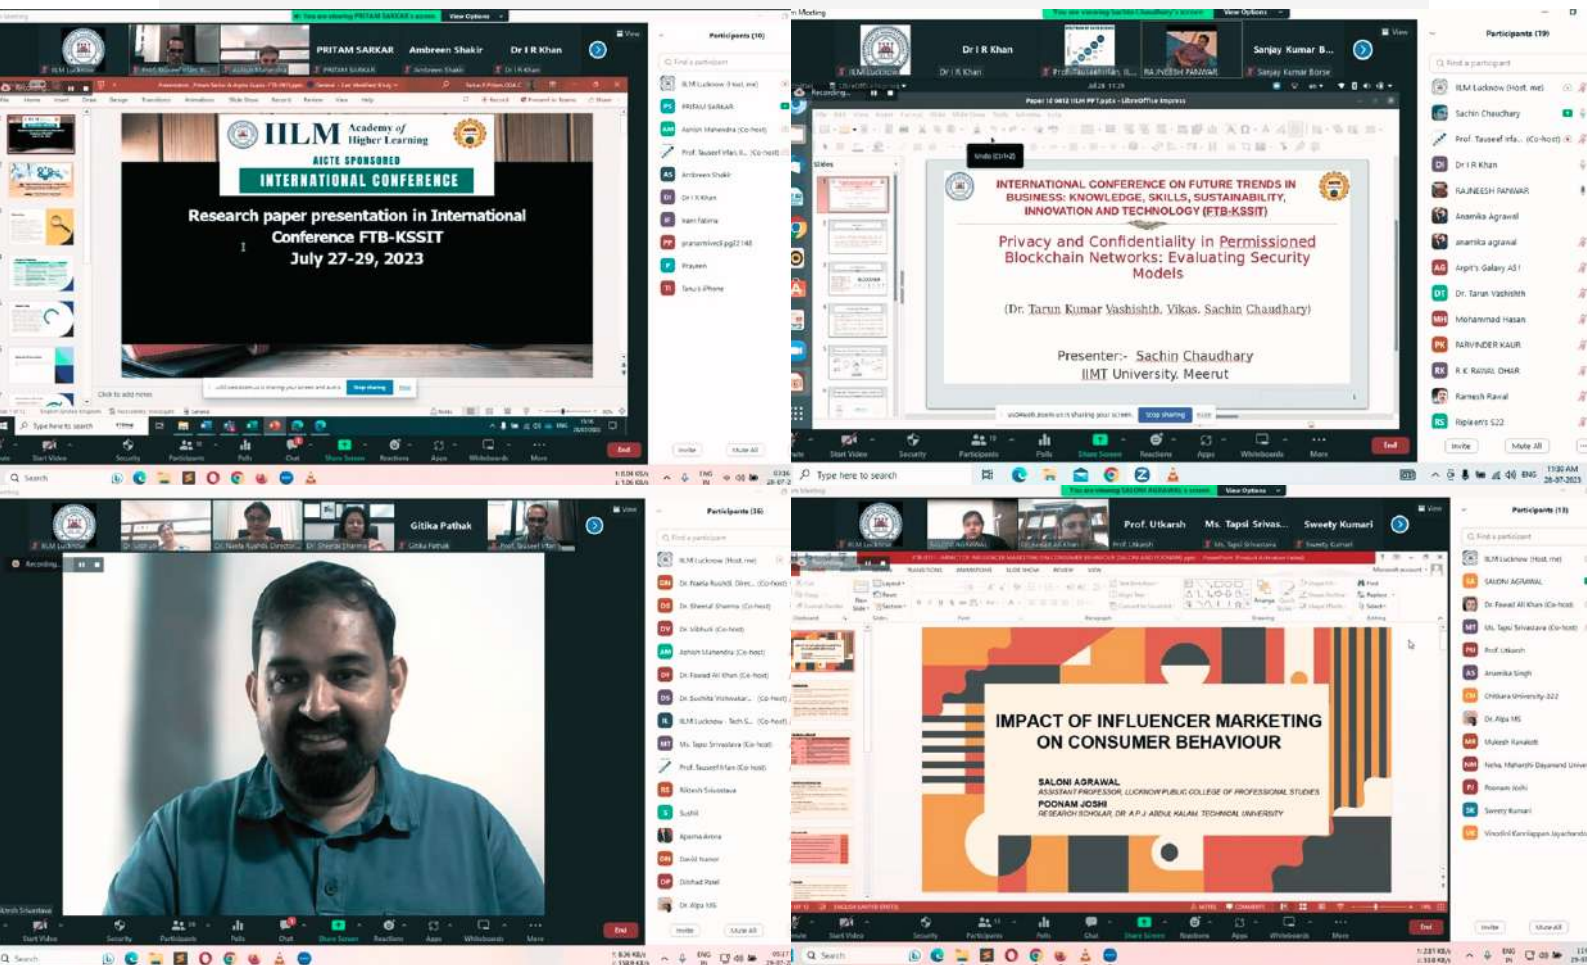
You are viewing PRITAM SARKAR's screen View Options

PRITAM SARKAR Ambreen Shakir Dr I R Khan

Participants (10)

IILM Academy of Higher Learning

AICTE SPONSORED

INTERNATIONAL CONFERENCE

Research paper presentation in International Conference FTB-KSSIT July 27-29, 2023

Stop sharing

Start Video Security Participants Polls Chat Share Screen Reactions Apps Whiteboards More End

You are viewing Sachin Chaudhary's screen View Options

Dr I R Khan Sanjay Kumar B...

Participants (19)

INTERNATIONAL CONFERENCE ON FUTURE TRENDS IN BUSINESS: KNOWLEDGE, SKILLS, SUSTAINABILITY, INNOVATION AND TECHNOLOGY (FTB-KSSIT)

Privacy and Confidentiality in Permissioned Blockchain Networks: Evaluating Security Models

(Dr. Tarun Kumar Vashishth, Vikas, Sachin Chaudhary)

Presenter:- Sachin Chaudhary
IIMT University, Meerut

Stop sharing

IILM Lucknow (Host, me)
Sachin Chaudhary
Prof. Tauseef Ifla... (Co-host)
Dr I R Khan
RAJNEESH PANWAR
Anamika Agrawal
anamika agrawal
Arpit's Galaxy A51
Dr. Tarun Vashishth
Mohammad Hasan
PARVINDER KAUR
R K RAWAL DHAR
Ramesh Rawal
Rajlaxmi S22

Invite Mute All

Type here to search

Gitika Pathak

Participants (16)

IILM Lucknow (Host, me)
Dr. Neeta Rushdi Direc... (Co-host)
Dr. Sheetal Sharma (Co-host)
Dr. Vibhuti (Co-host)
Ashish Mahendra (Co-host)
Dr. Fawad Ali Khan (Co-host)
Dr. Suchita Vishwakar... (Co-host)
IILM Lucknow - Tech S... (Co-host)
Ms. Tapsi Srivastava (Co-host)
Prof. Tauseef Khan (Co-host)
Ritesh Srivastava
Sushil
Aparna Arora
David Kumar
Dilshad Patel
Dr. Alpa MS

You are viewing SALONI AGRAWAL's screen View Options

Prof. Utkarsh Ms. Tapsi Srivas... Sweety Kumari

Participants (13)

IMPACT OF INFLUENCER MARKETING ON CONSUMER BEHAVIOUR

SALONI AGRAWAL
ASSISTANT PROFESSOR, LUCKNOW PUBLIC COLLEGE OF PROFESSIONAL STUDIES
POONAM JOSHI
RESEARCH SCHOLAR, DR. A P J ABDUL KALAM TECHNICAL UNIVERSITY

IILM Lucknow (Host, me)
SALONI AGRAWAL
Dr. Fawad Ali Khan (Co-host)
Ms. Tapsi Srivastava (Co-host)
Prof. Utkarsh
Anamika Singh
Chitkara University-322
Dr. Alpa MS
Mukesh Kanaujia
Neha, Maharshi Dayanand Univer
Poonam Joshi
Sweety Kumari
Vinodini Kanniappan Jayachandra

Invite Mute All